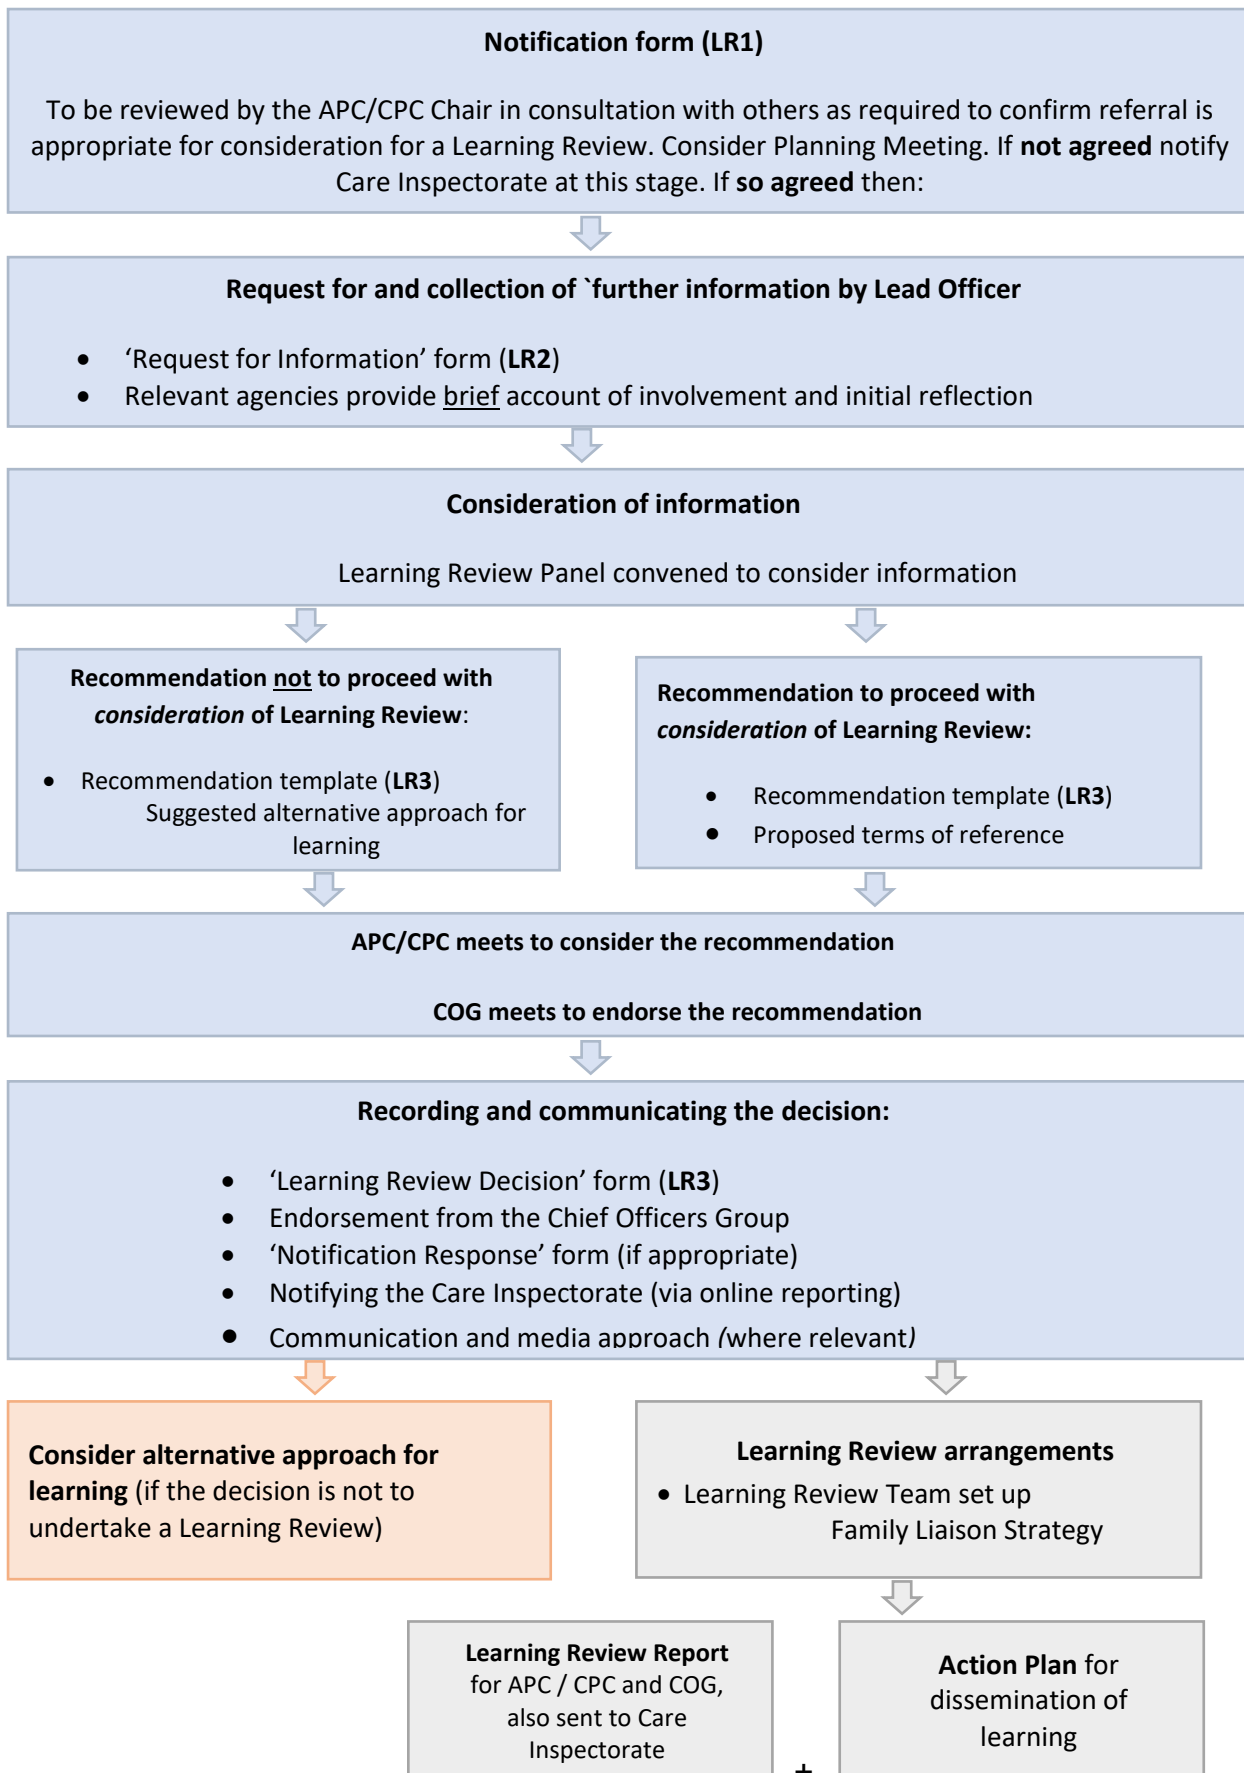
**Notification form (LR1)**

To be reviewed by the APC/CPC Chair in consultation with others as required to confirm referral is appropriate for consideration for a Learning Review. Consider Planning Meeting. If **not agreed** notify Care Inspectorate at this stage. If **so agreed** then:

**Request for and collection of `further information by Lead Officer**

- 'Request for Information' form (**LR2**)
- Relevant agencies provide brief account of involvement and initial reflection

**Consideration of information**

Learning Review Panel convened to consider information

**Recommendation not to proceed with *consideration* of Learning Review**:

- Recommendation template (**LR3**)
Suggested alternative approach for learning

**Recommendation to proceed with *consideration* of Learning Review:**

- Recommendation template (**LR3**)
- Proposed terms of reference

**APC/CPC meets to consider the recommendation**

**COG meets to endorse the recommendation**

**Recording and communicating the decision:**

- 'Learning Review Decision' form (**LR3**)
- Endorsement from the Chief Officers Group
- 'Notification Response' form (if appropriate)
- Notifying the Care Inspectorate (via online reporting)
- Communication and media approach (where relevant)

**Consider alternative approach for learning** (if the decision is not to undertake a Learning Review)

**Learning Review arrangements**

- Learning Review Team set up
Family Liaison Strategy

**Learning Review Report** for APC / CPC and COG, also sent to Care Inspectorate

+

**Action Plan** for dissemination of learning